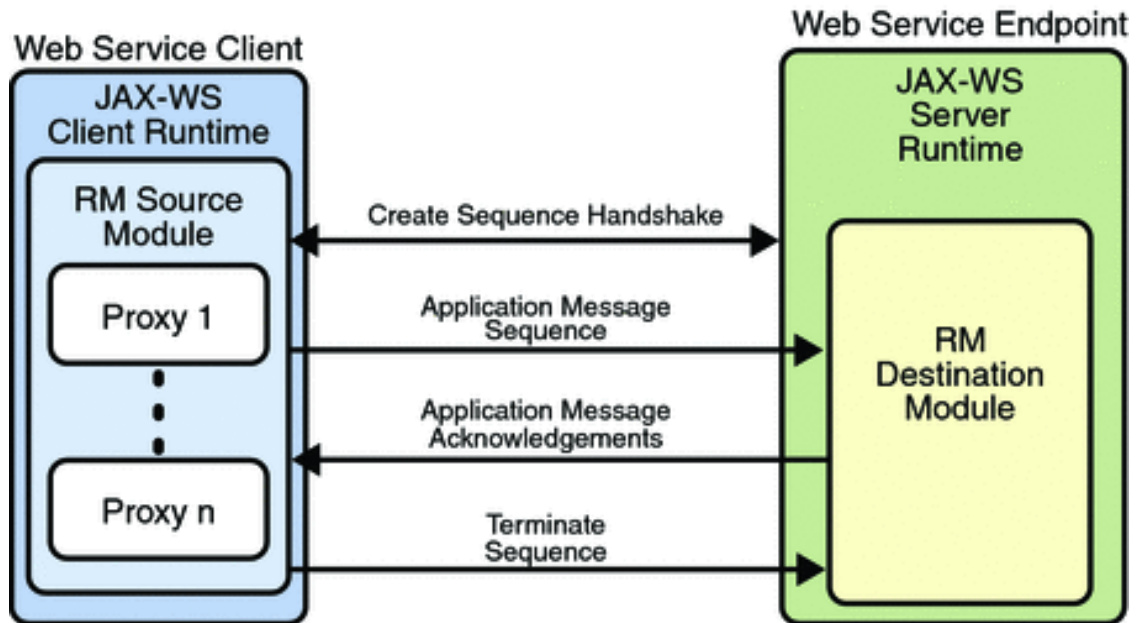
Web Service Client

JAX-WS Client Runtime

RM Source Module

Proxy 1

Proxy n

Web Service Endpoint

JAX-WS Server Runtime

Create Sequence Handshake

Application Message Sequence

Application Message Acknowledgements

Terminate Sequence

RM Destination Module